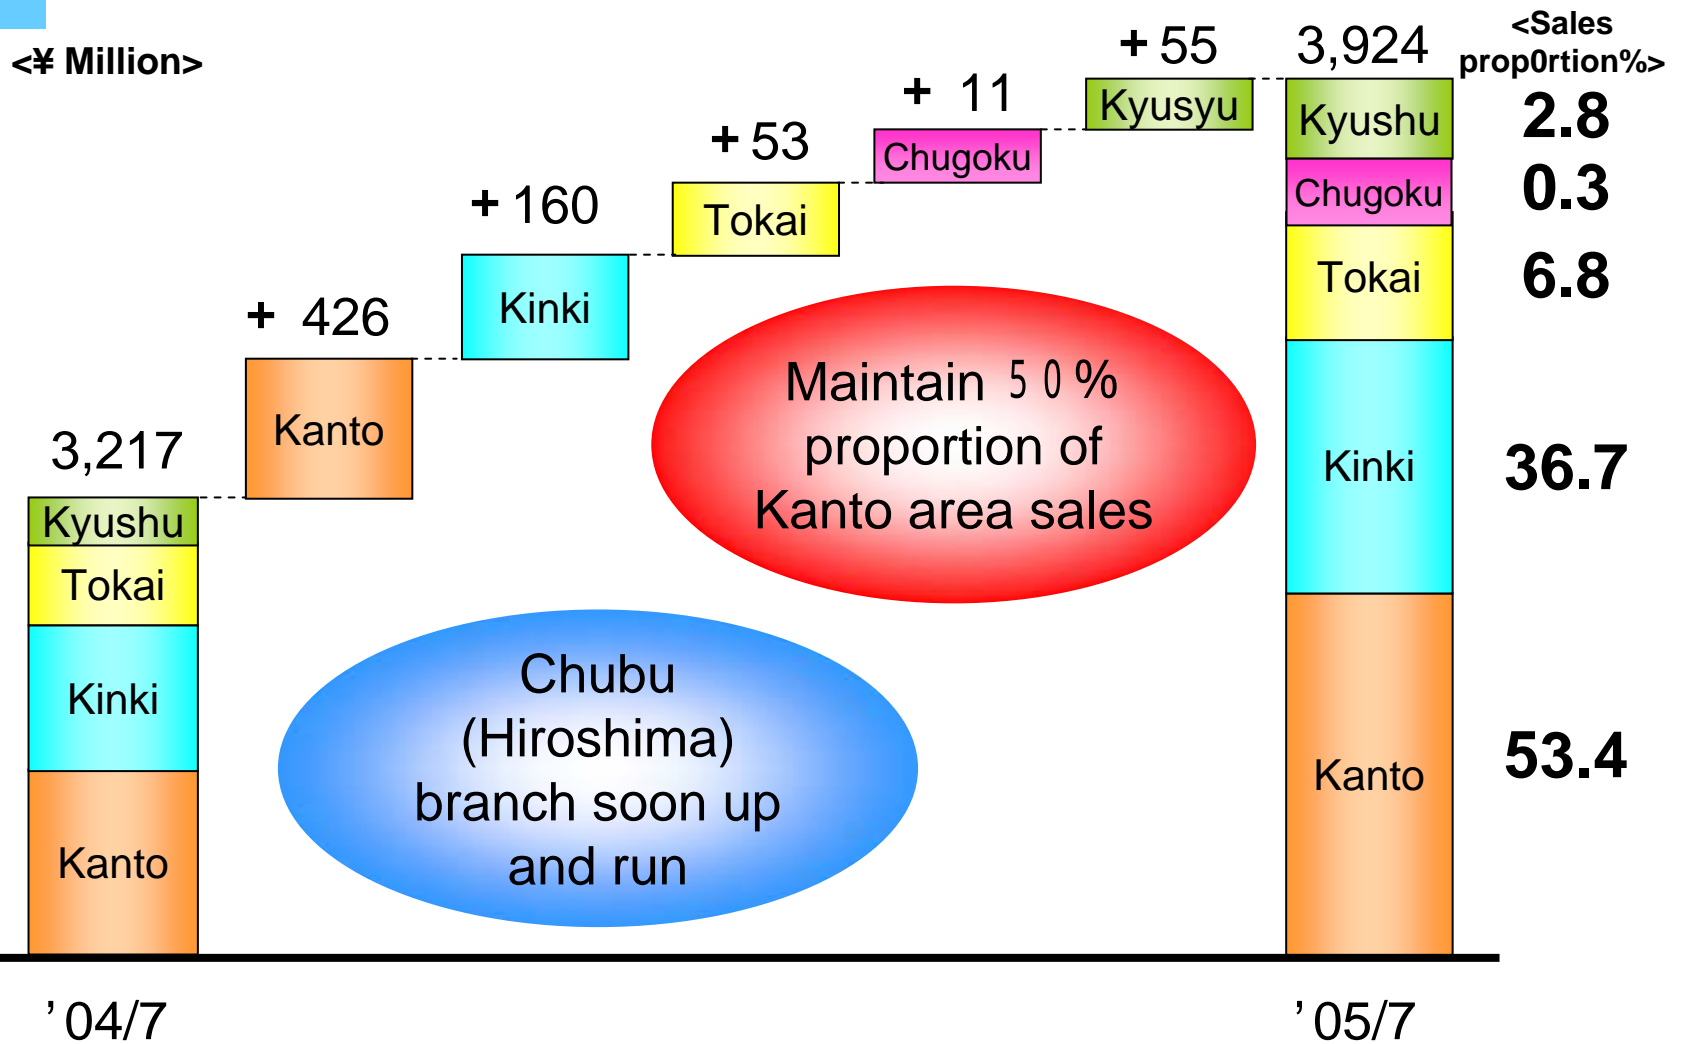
<¥ Million>

<Sales prop0rtion%>

3,217

Kyushu
Tokai
Kinki
Kanto

＋ 426
Kanto

＋160
Kinki

＋53
Tokai

＋ 11
Chugoku

＋55
Kyusyu

3,924

Kyushu
Chugoku
Tokai
Kinki
Kanto

2.8
0.3
6.8
36.7
53.4

Maintain ５０% proportion of Kanto area sales

Chubu (Hiroshima) branch soon up and run

’04/7

’05/7